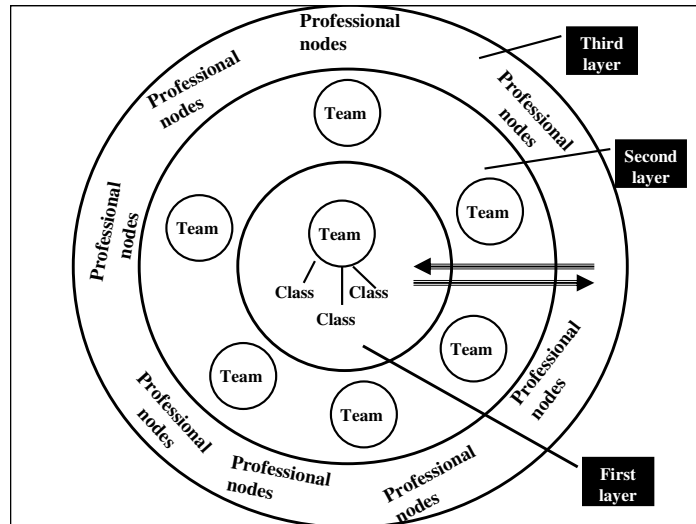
Professional nodes

Third layer

Professional nodes

Professional nodes

Team

Second layer

Professional nodes

Team

Team

Team

Class

Class

Class

Team

Professional nodes

Team

Team

Professional nodes

Professional nodes

Professional nodes

First layer